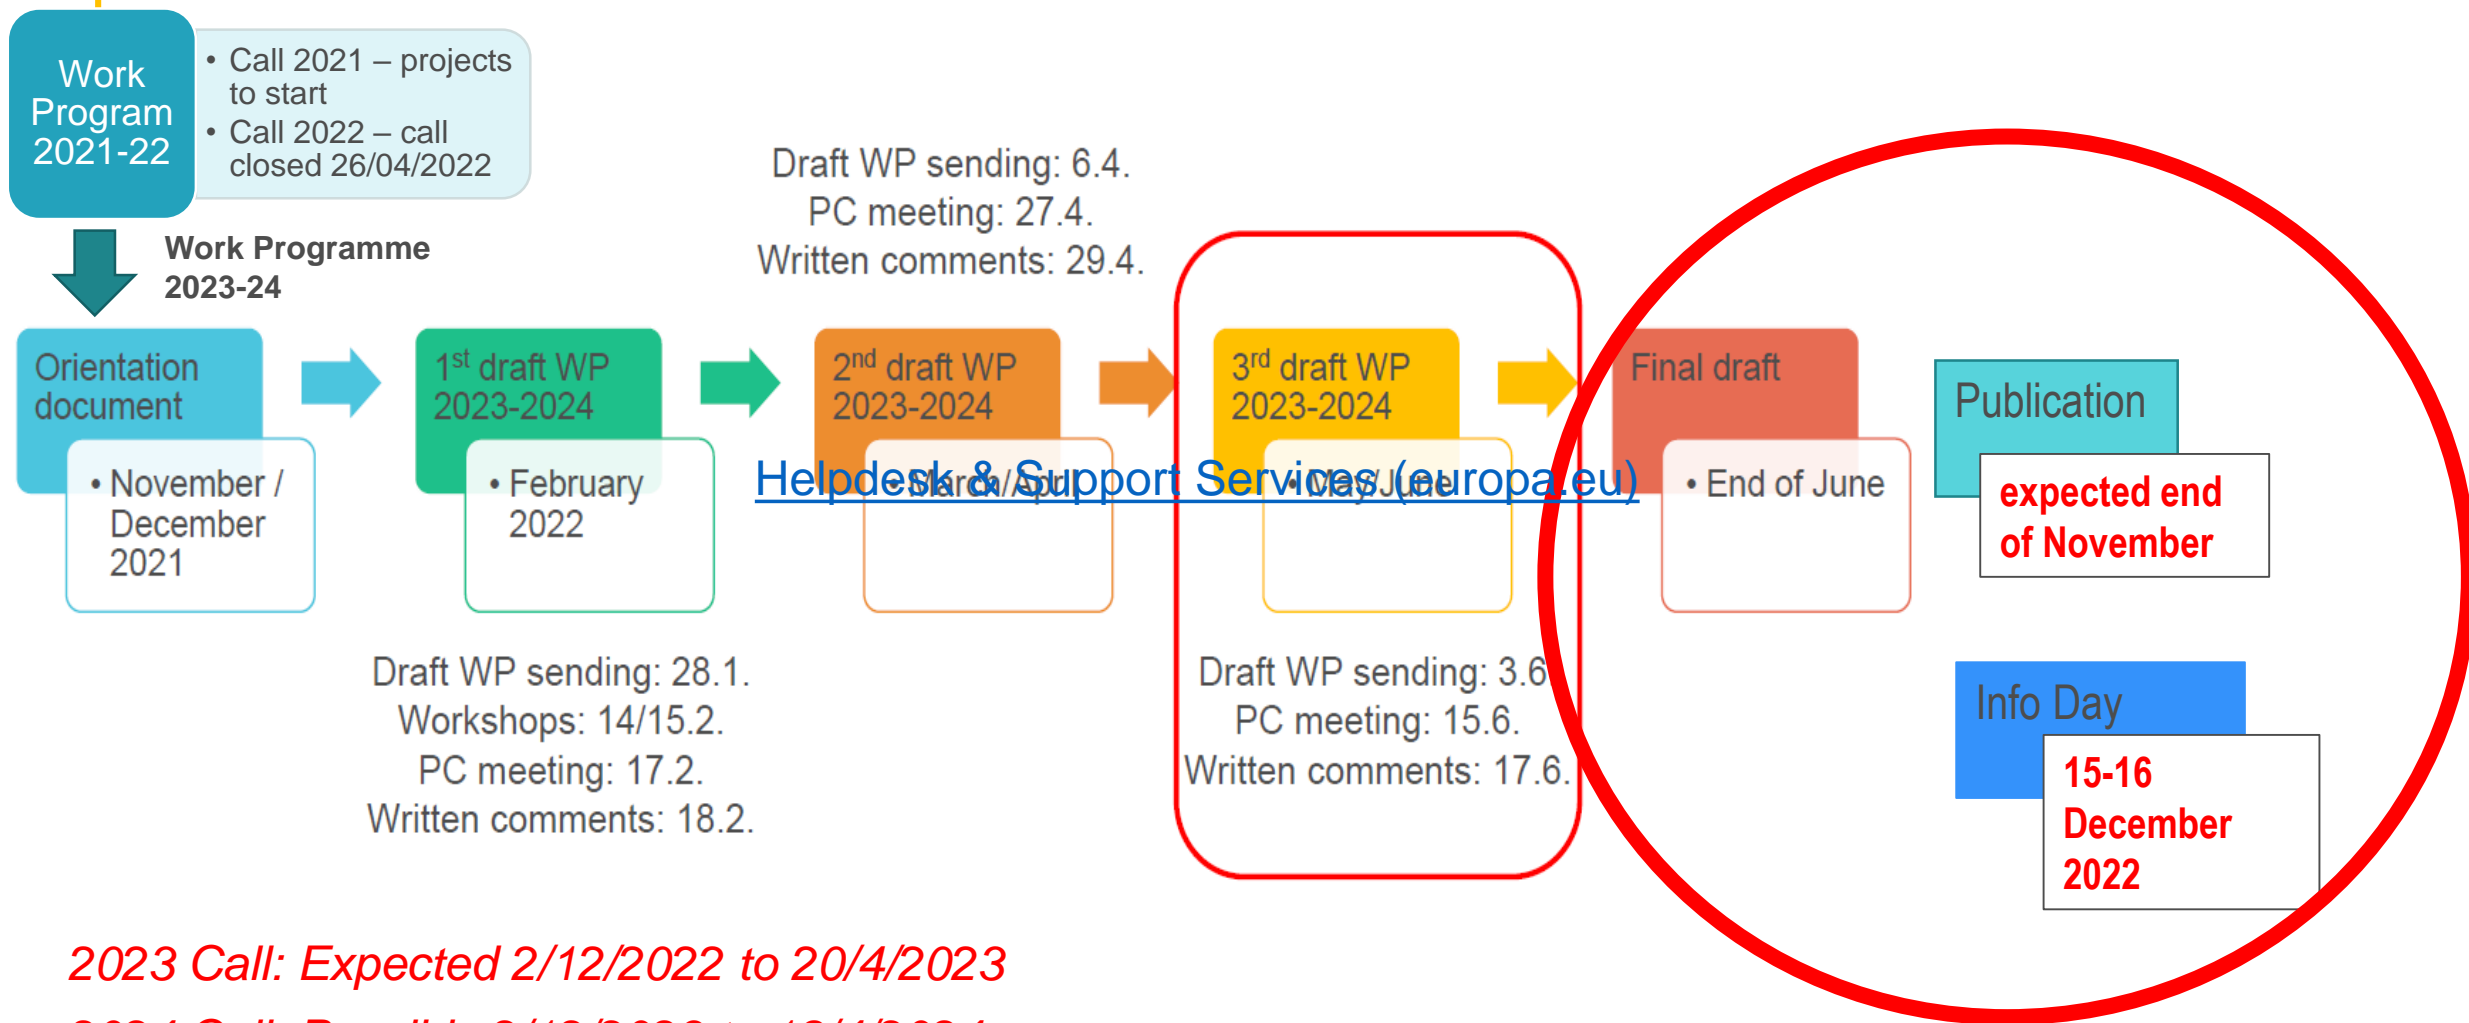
Work Program 2021-22

• Call 2021 – projects to start
• Call 2022 – call closed 26/04/2022

Work Programme 2023-24

Draft WP sending: 6.4.
PC meeting: 27.4.
Written comments: 29.4.

Orientation document

• November / December 2021

1st draft WP 2023-2024

• February 2022

2nd draft WP 2023-2024

• March/April

3rd draft WP 2023-2024

• May/June

Helpdesk & Support Services (europa.eu)

Final draft

• End of June

Publication

expected end of November

Draft WP sending: 28.1.
Workshops: 14/15.2.
PC meeting: 17.2.
Written comments: 18.2.

Draft WP sending: 3.6
PC meeting: 15.6.
Written comments: 17.6.

Info Day

15-16 December 2022

2023 Call: Expected 2/12/2022 to 20/4/2023

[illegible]